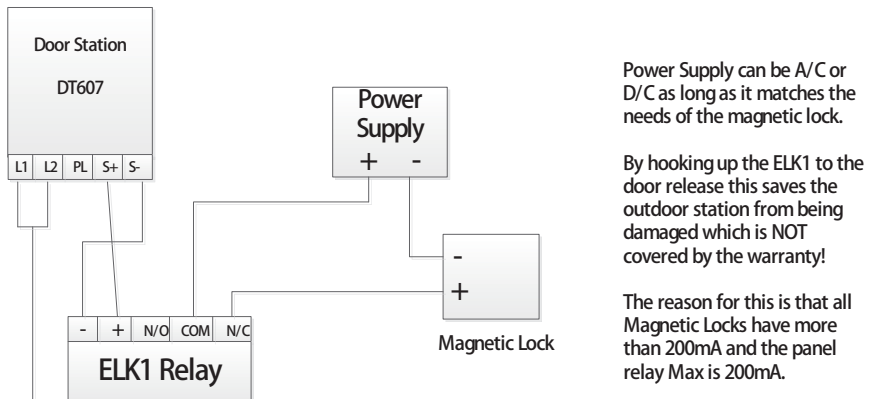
Door Station

DT607

L1 L2 PL S+ S-

Power Supply

+ -

-

+

Magnetic Lock

- + N/O COM N/C

ELK1 Relay

Power Supply can be A/C or D/C as long as it matches the needs of the magnetic lock.

By hooking up the ELK1 to the door release this saves the outdoor station from being damaged which is NOT covered by the warranty!

The reason for this is that all Magnetic Locks have more than 200mA and the panel relay Max is 200mA.